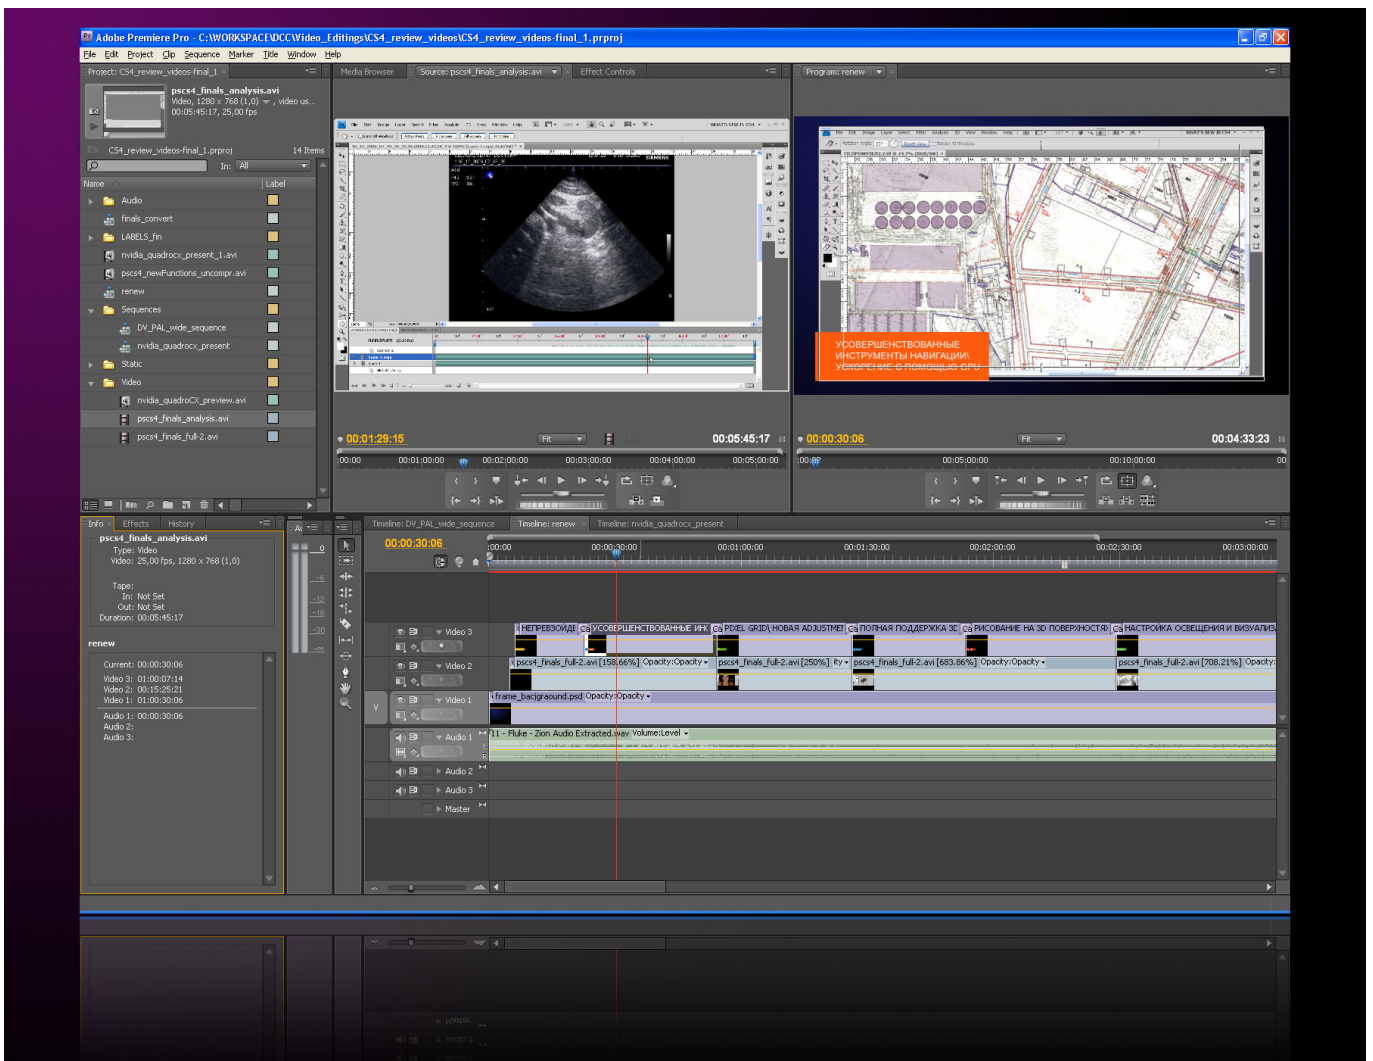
Adobe Premiere Pro - C:\WORKSPACE\DCC\Video_Editings\CS4_review_videos\CS4_review_videos-final_1.prproj

File Edit Project Clip Sequence Marker Title Window Help

Project: CS4_review_videos-final_1

pscs4_finals_analysis.avi
Video, 1280 x 768 (1,0), video us...
00:05:45:17, 25,00 fps

CS4_review_videos-final_1.prproj 14 Items

In: All

| Name | Label |
|---|---|
| Audio | |
| finals_convert | |
| LABELS_fin | |
| nvidia_quadrocx_present_1.avi | |
| pscs4_newFunctions_uncompr.avi | |
| renew | |
| Sequences | |
| DV_PAL_wide_sequence | |
| nvidia_quadrocx_present | |
| Static | |
| Video | |
| nvidia_quadroCX_preview.avi | |
| pscs4_finals_analysis.avi | |
| pscs4_finals_full-2.avi | |

Media Browser Source: pscs4_finals_analysis.avi Effect Controls

Program: renew

SIEMENS

УСОВЕРШЕНСТВОВАННЫЕ ИНСТРУМЕНТЫ НАВИГАЦИИ\ УСКОРЕНИЕ С ПОМОЩЬЮ GPU

00:01:29:15 Fit 00:05:45:17

00:00 00:01:00:00 00:02:00:00 00:03:00:00 00:04:00:00 00:05:00:00

00:00:30:06 Fit 00:04:33:23

00:00 00:05:00:00 00:10:00:00 00

Info Effects History

pscs4_finals_analysis.avi
Type: Video
Video: 25,00 fps, 1280 x 768 (1,0)

Tape:
In: Not Set
Out: Not Set
Duration: 00:05:45:17

renew

Current: 00:00:30:06
Video 3: 01:00:07:14
Video 2: 00:15:25:21
Video 1: 01:00:30:06

Audio 1: 00:00:30:06
Audio 2:
Audio 3:

0 -6 -12 -18 -30 -∞

Timeline: DV_PAL_wide_sequence Timeline: renew Timeline: nvidia_quadrocx_present

00:00:30:06

00:00 00:00:30:00 00:01:00:00 00:01:30:00 00:02:00:00 00:02:30:00 00:03:00:00

Video 3 НЕПРЕВЗОЙДЕ Ca УСОВЕРШЕНСТВОВАННЫЕ ИНС Ca PIXEL GRID\ НОВАЯ ADJUSTMEI Ca ПОЛНАЯ ПОДДЕРЖКА 3E Ca РИСОВАНИЕ НА 3D ПОВЕРХНОСТЯ\ Ca НАСТРОЙКА ОСВЕЩЕНИЯ И ВИЗУАЛИЗ

Video 2 pscs4_finals_full-2.avi [158,66%] Opacity:Opacity pscs4_finals_full-2.avi [250%] ity pscs4_finals_full-2.avi [683,86%] Opacity:Opacity pscs4_finals_full-2.avi [708,21%] Opacity:

V Video 1 frame_bacjground.psd Opacity:Opacity

Audio 1 11 - Fluke - Zion Audio Extracted.wav Volume:Level

Audio 2

Audio 3

Master